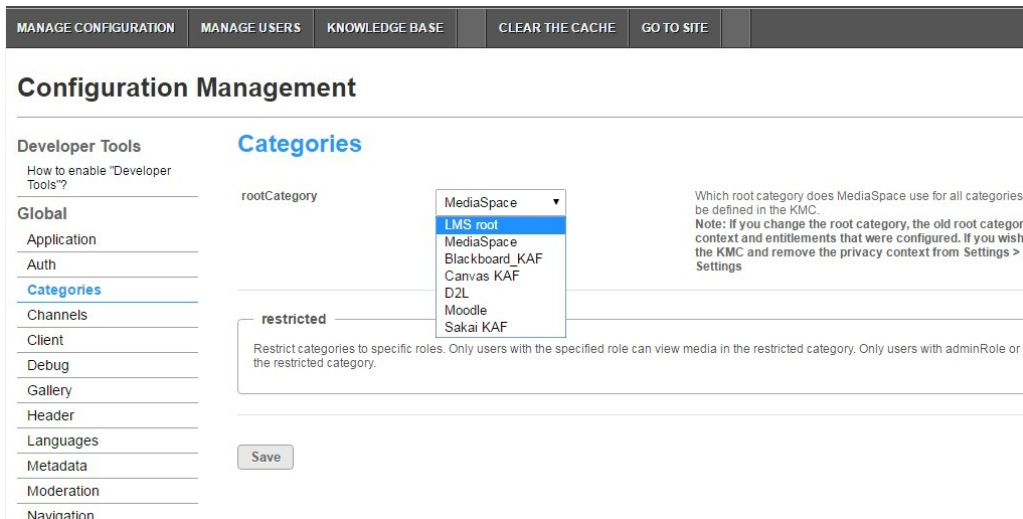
MANAGE CONFIGURATION MANAGE USERS KNOWLEDGE BASE CLEAR THE CACHE GO TO SITE

Configuration Management

Developer Tools
How to enable "Developer Tools"?
Global
Application
Auth
Categories
Channels
Client
Debug
Gallery
Header
Languages
Metadata
Moderation
Navigation

Categories

rootCategory

MediaSpace
LMS root
MediaSpace
Blackboard_KAF
Canvas KAF
D2L
Moodle
Sakai KAF

Which root category does MediaSpace use for all categories be defined in the KMC.
Note: If you change the root category, the old root categor context and entitlements that were configured. If you wish the KMC and remove the privacy context from Settings > Settings

restricted

Restrict categories to specific roles. Only users with the specified role can view media in the restricted category. Only users with adminRole or the restricted category.

Save